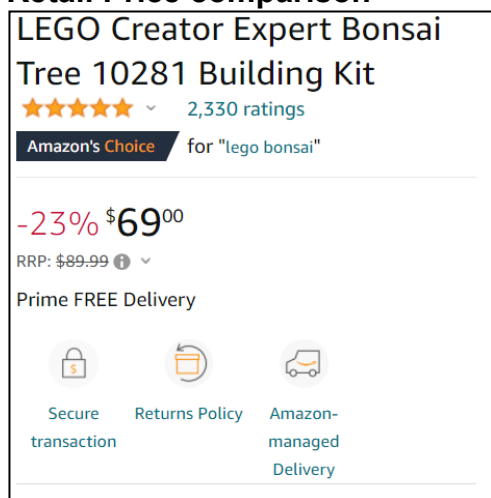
Retail Price Comparison

LEGO Creator Expert Bonsai Tree 10281 Building Kit

2,330 ratings

Amazon's Choice for "lego bonsai"

-23% $69^{00}

RRP: ~~$89.99~~

Prime FREE Delivery

Secure transaction

Returns Policy

Amazon-managed Delivery